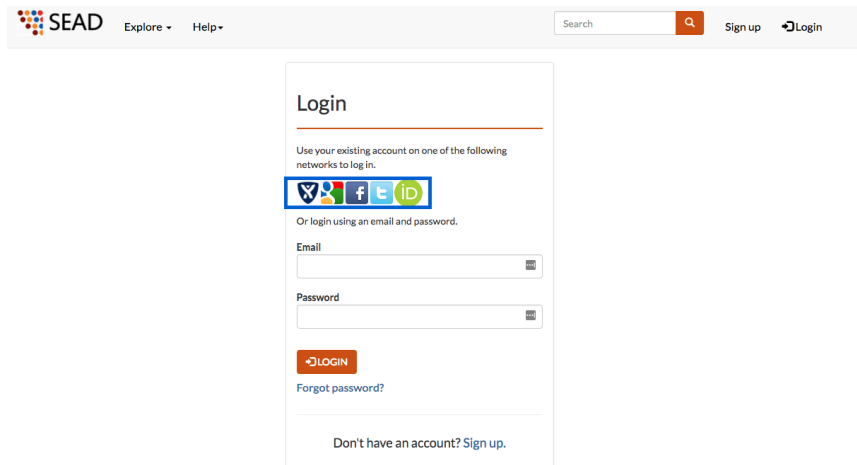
SEAD Explore Help

Search

Sign up Login

Login

Use your existing account on one of the following networks to log in.

f iD

Or login using an email and password.

Email

Password

LOGIN

Forgot password?

Don't have an account? Sign up.